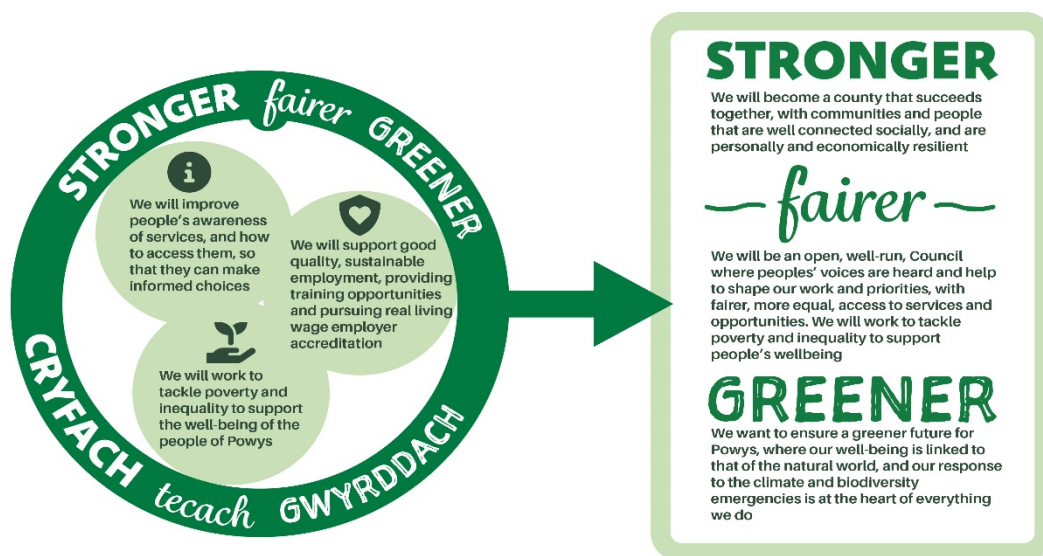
STRONGER fairer GREENER

CRYFACH tecach GWYRDDACH

i

We will improve people's awareness of services, and how to access them, so that they can make informed choices

We will support good quality, sustainable employment, providing training opportunities and pursuing real living wage employer accreditation

We will work to tackle poverty and inequality to support the well-being of the people of Powys

STRONGER

We will become a county that succeeds together, with communities and people that are well connected socially, and are personally and economically resilient

fairer

We will be an open, well-run, Council where peoples' voices are heard and help to shape our work and priorities, with fairer, more equal, access to services and opportunities. We will work to tackle poverty and inequality to support people's wellbeing

GREENER

We want to ensure a greener future for Powys, where our well-being is linked to that of the natural world, and our response to the climate and biodiversity emergencies is at the heart of everything we do